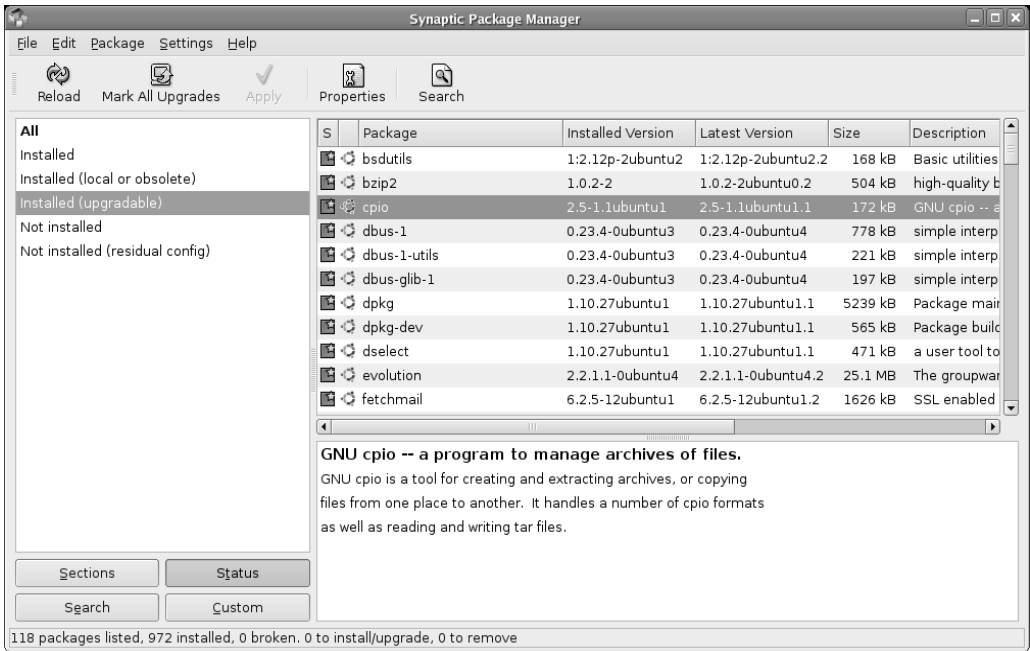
Synaptic Package Manager

File Edit Package Settings Help

Reload Mark All Upgrades Apply Properties Search

All
Installed
Installed (local or obsolete)
Installed (upgradable)
Not installed
Not installed (residual config)

| S | Package | Installed Version | Latest Version | Size | Description |
|---|---|---|---|---|---|
| | bsdutils | 1:2.12p-2ubuntu2 | 1:2.12p-2ubuntu2.2 | 168 kB | Basic utilities |
| | bzip2 | 1.0.2-2 | 1.0.2-2ubuntu0.2 | 504 kB | high-quality b |
| | cpio | 2.5-1.1ubuntu1 | 2.5-1.1ubuntu1.1 | 172 kB | GNU cpio -- a |
| | dbus-1 | 0.23.4-0ubuntu3 | 0.23.4-0ubuntu4 | 778 kB | simple interp |
| | dbus-1-utils | 0.23.4-0ubuntu3 | 0.23.4-0ubuntu4 | 221 kB | simple interp |
| | dbus-glib-1 | 0.23.4-0ubuntu3 | 0.23.4-0ubuntu4 | 197 kB | simple interp |
| | dpkg | 1.10.27ubuntu1 | 1.10.27ubuntu1.1 | 5239 kB | Package mair |
| | dpkg-dev | 1.10.27ubuntu1 | 1.10.27ubuntu1.1 | 565 kB | Package builc |
| | dselect | 1.10.27ubuntu1 | 1.10.27ubuntu1.1 | 471 kB | a user tool to |
| | evolution | 2.2.1.1-0ubuntu4 | 2.2.1.1-0ubuntu4.2 | 25.1 MB | The groupwar |
| | fetchmail | 6.2.5-12ubuntu1 | 6.2.5-12ubuntu1.2 | 1626 kB | SSL enabled |

GNU cpio -- a program to manage archives of files.
GNU cpio is a tool for creating and extracting archives, or copying files from one place to another. It handles a number of cpio formats as well as reading and writing tar files.

Sections Status
Search Custom

118 packages listed, 972 installed, 0 broken. 0 to install/upgrade, 0 to remove